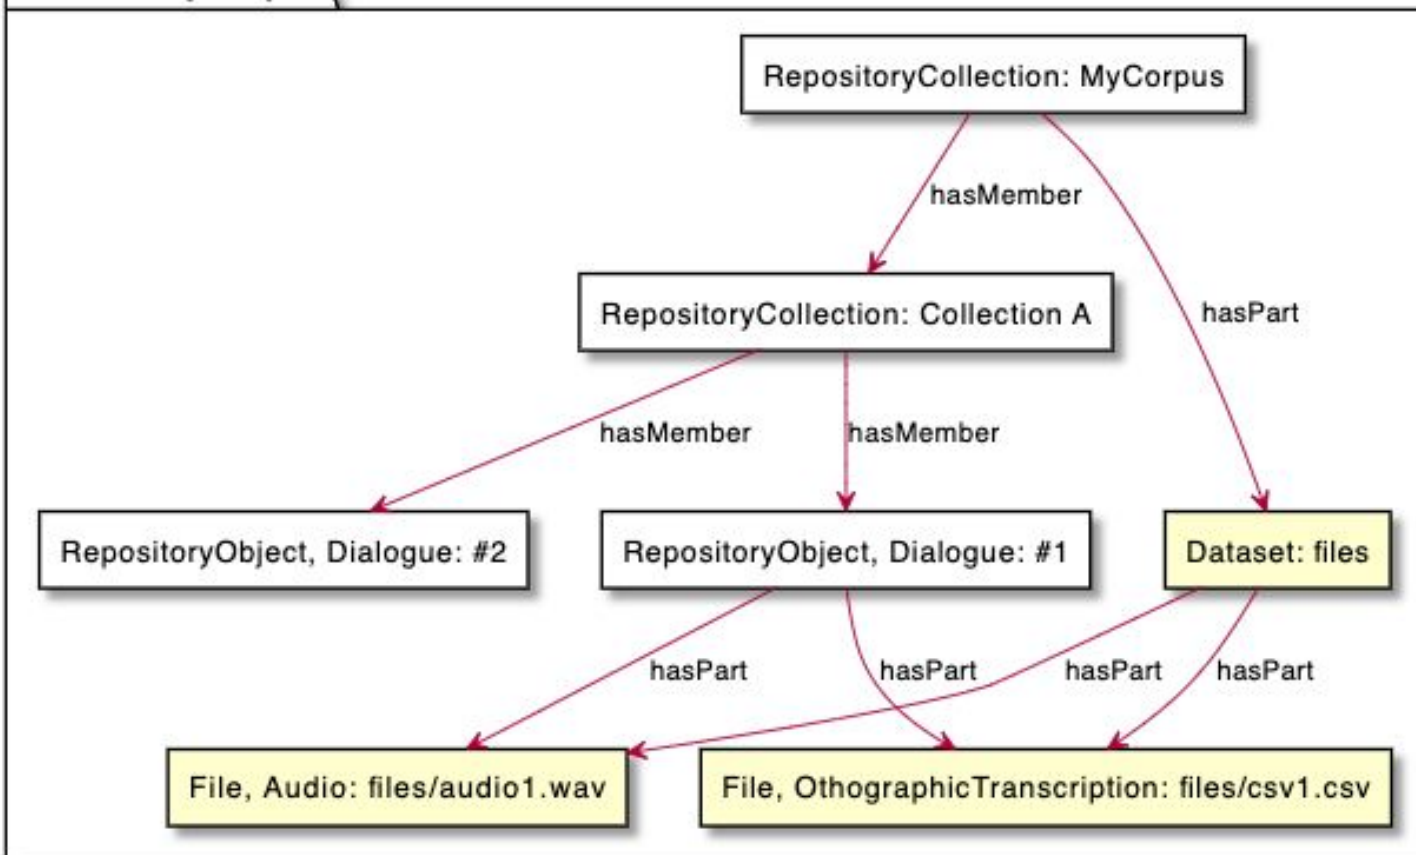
RepositoryCollection: MyCorpus

hasMember

hasPart

RepositoryCollection: Collection A

hasMember

hasMember

RepositoryObject, Dialogue: #2

RepositoryObject, Dialogue: #1

Dataset: files

hasPart

hasPart

hasPart

hasPart

File, Audio: files/audio1.wav

File, OthographicTranscription: files/csv1.csv